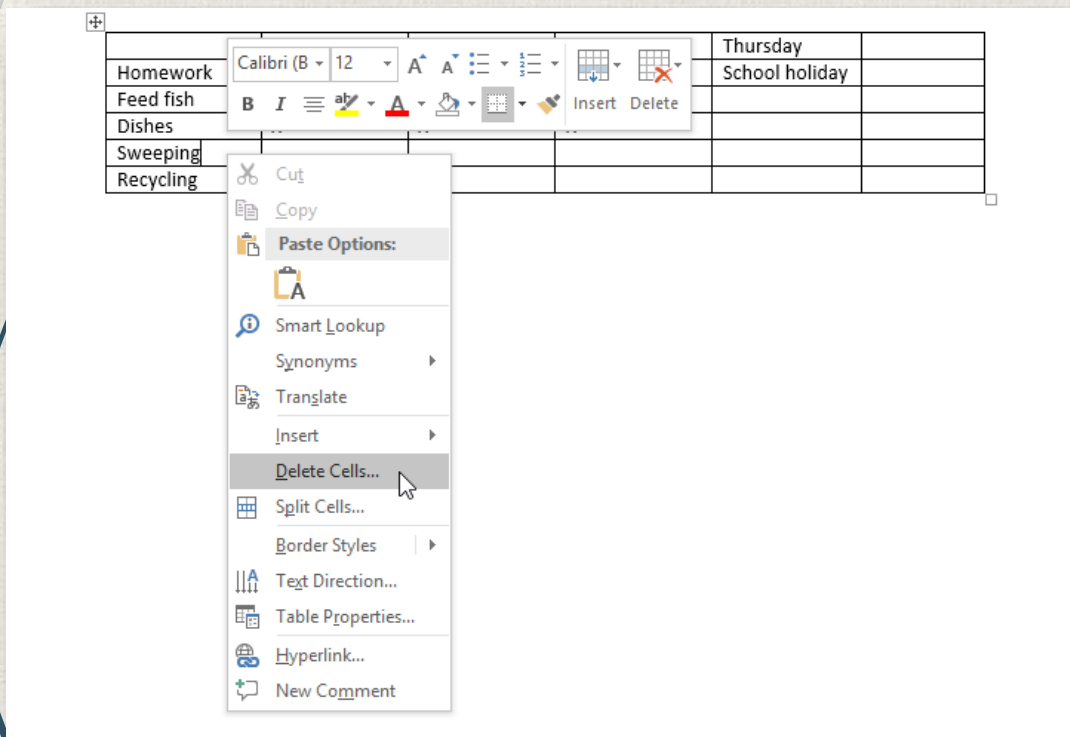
| | | | | Thursday | |
|---|---|---|---|---|---|
| Homework | | | | School holiday | |
| Feed fish | | | | | |
| Dishes | | | | | |
| Sweeping | | | | | |
| Recycling | | | | | |

Calibri (B 12 A A
B I Insert Delete

Cut
Copy
Paste Options:
Smart Lookup
Synonyms
Translate
Insert
Delete Cells...
Split Cells...
Border Styles
Text Direction...
Table Properties...
Hyperlink...
New Comment